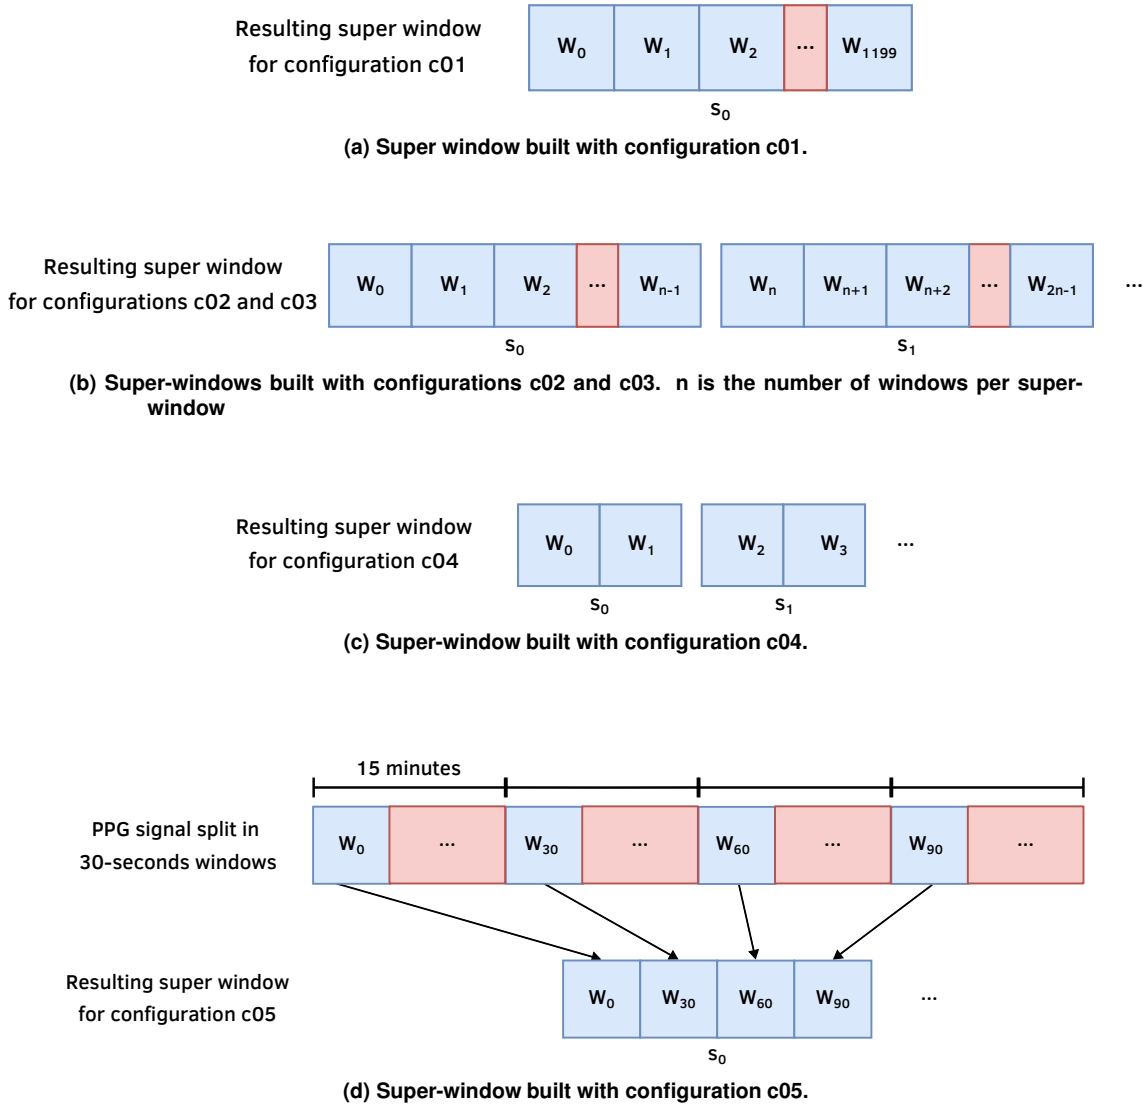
Resulting super window for configuration c01

$W_0$ $W_1$ $W_2$ ... $W_{1199}$

$S_0$

(a) Super window built with configuration c01.

Resulting super window for configurations c02 and c03

$W_0$ $W_1$ $W_2$ ... $W_{n-1}$ $W_n$ $W_{n+1}$ $W_{n+2}$ ... $W_{2n-1}$ ...

$S_0$ $S_1$

(b) Super-windows built with configurations c02 and c03. n is the number of windows per super-window

Resulting super window for configuration c04

$W_0$ $W_1$ $W_2$ $W_3$ ...

$S_0$ $S_1$

(c) Super-window built with configuration c04.

15 minutes

PPG signal split in 30-seconds windows

$W_0$ ... $W_{30}$ ... $W_{60}$ ... $W_{90}$ ...

Resulting super window for configuration c05

$W_0$ $W_{30}$ $W_{60}$ $W_{90}$ ...

$S_0$

(d) Super-window built with configuration c05.